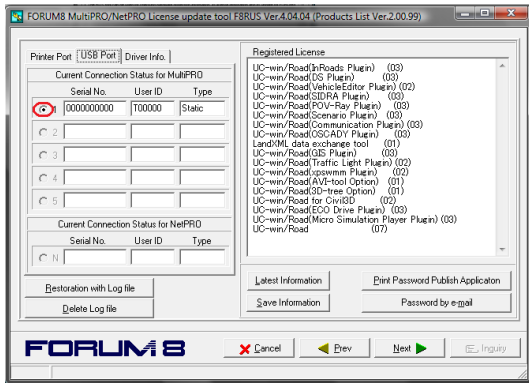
FORUM8 MultiPRO/NetPRO License update tool F8RUS Ver.4.04.04 (Products List Ver.2.00.99)

Printer Port | USB Port | Driver Info.

Current Connection Status for MultiPRO

| | Serial No. | User ID | Type |
|---|---|---|---|
| 1 | 0000000000 | T00000 | Static |
| 2 | | | |
| 3 | | | |
| 4 | | | |
| 5 | | | |

Current Connection Status for NetPRO

| | Serial No. | User ID | Type |
|---|---|---|---|
| N | | | |

Restoration with Log file

Delete Log file

Registered License

UC-win/Road(InRoads Plugin) (03)
UC-win/Road(DS Plugin) (03)
UC-win/Road(VehicleEditor Plugin) (02)
UC-win/Road(SIDRA Plugin) (03)
UC-win/Road(POV-Ray Plugin) (03)
UC-win/Road(Scenario Plugin) (03)
UC-win/Road(Communication Plugin) (03)
UC-win/Road(OSCADY Plugin) (03)
LandXML data exchange tool (01)
UC-win/Road(GIS Plugin) (03)
UC-win/Road(Traffic Light Plugin) (02)
UC-win/Road(xpswmm Plugin) (02)
UC-win/Road(AVI-tool Option) (01)
UC-win/Road(3D-tree Option) (01)
UC-win/Road for Civil3D (02)
UC-win/Road(ECO Drive Plugin) (03)
UC-win/Road(Micro Simulation Player Plugin) (03)
UC-win/Road (07)

Latest Information

Print Password Publish Applicaton

Save Information

Password by e-mail

FORUM 8

Cancel

Prev

Next

Inquiry